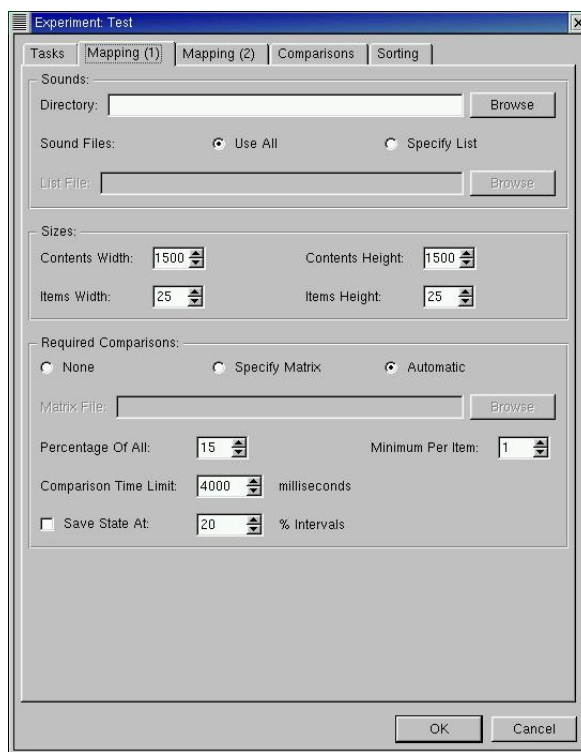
Experiment: Test

Tasks | Mapping (1) | Mapping (2) | Comparisons | Sorting

Sounds:

Directory: Browse

Sound Files: Use All Specify List

List File: Browse

Sizes:

Contents Width: 1500 Contents Height: 1500

Items Width: 25 Items Height: 25

Required Comparisons:

None Specify Matrix Automatic

Matrix File: Browse

Percentage Of All: 15 Minimum Per Item: 1

Comparison Time Limit: 4000 milliseconds

Save State At: 20 % Intervals

OK Cancel